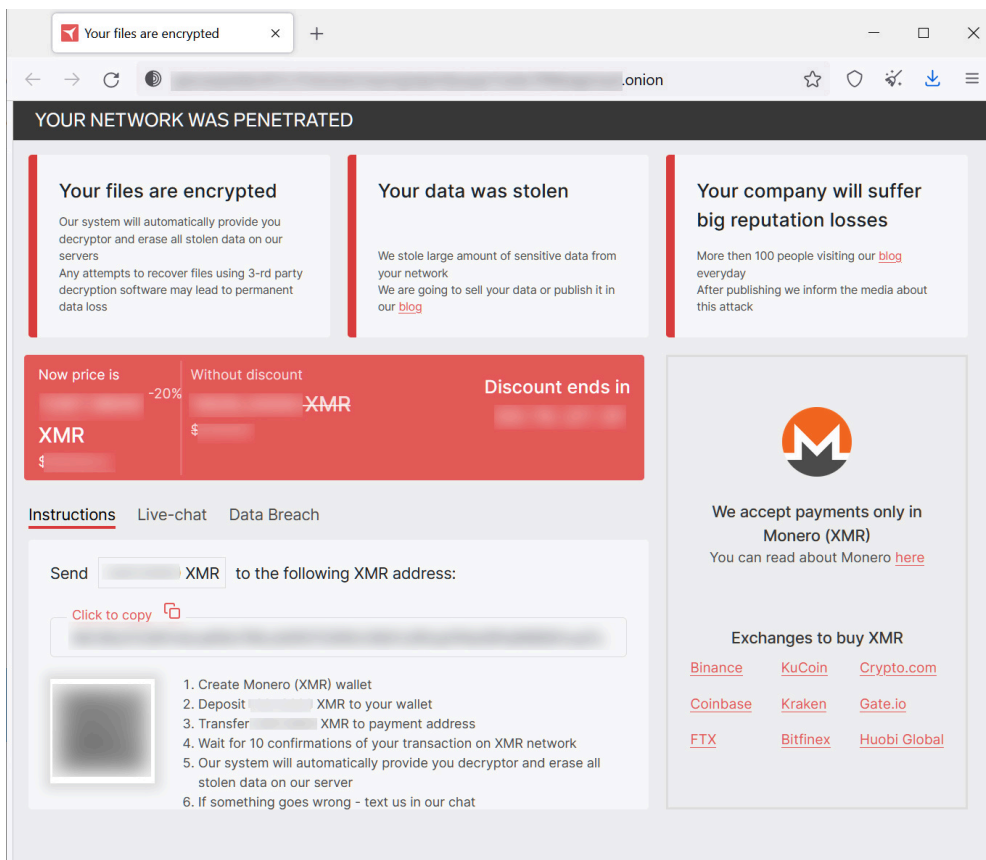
Your files are encrypted ×
+

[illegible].onion

YOUR NETWORK WAS PENETRATED

Your files are encrypted

Our system will automatically provide you decryptor and erase all stolen data on our servers
Any attempts to recover files using 3-rd party decryption software may lead to permanent data loss

Your data was stolen

We stole large amount of sensitive data from your network
We are going to sell your data or publish it in our blog

Your company will suffer big reputation losses

More then 100 people visiting our blog everyday
After publishing we inform the media about this attack

Now price is
-20%
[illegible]
XMR
$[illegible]

Without discount
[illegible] XMR
$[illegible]

Discount ends in
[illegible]

We accept payments only in Monero (XMR)
You can read about Monero here

Exchanges to buy XMR

Binance KuCoin Crypto.com
Coinbase Kraken Gate.io
FTX Bitfinex Huobi Global

Instructions Live-chat Data Breach

Send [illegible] XMR to the following XMR address:

Click to copy

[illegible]

1. Create Monero (XMR) wallet
2. Deposit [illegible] XMR to your wallet
3. Transfer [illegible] XMR to payment address
4. Wait for 10 confirmations of your transaction on XMR network
5. Our system will automatically provide you decryptor and erase all stolen data on our server
6. If something goes wrong - text us in our chat